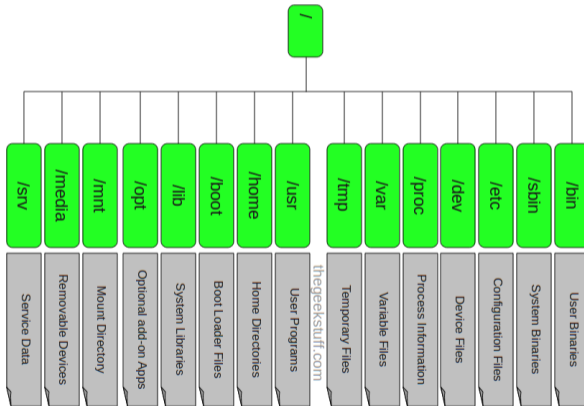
/

/srv
Service Data

/media
Removable Devices

/mnt
Mount Directory

/opt
Optional add-on Apps

/lib
System Libraries

/boot
Boot Loader Files

/home
Home Directories

/usr
User Programs

thegeekstuff.com

/tmp
Temporary Files

/var
Variable Files

/proc
Process Information

/dev
Device Files

/etc
Configuration Files

/sbin
System Binaries

/bin
User Binaries